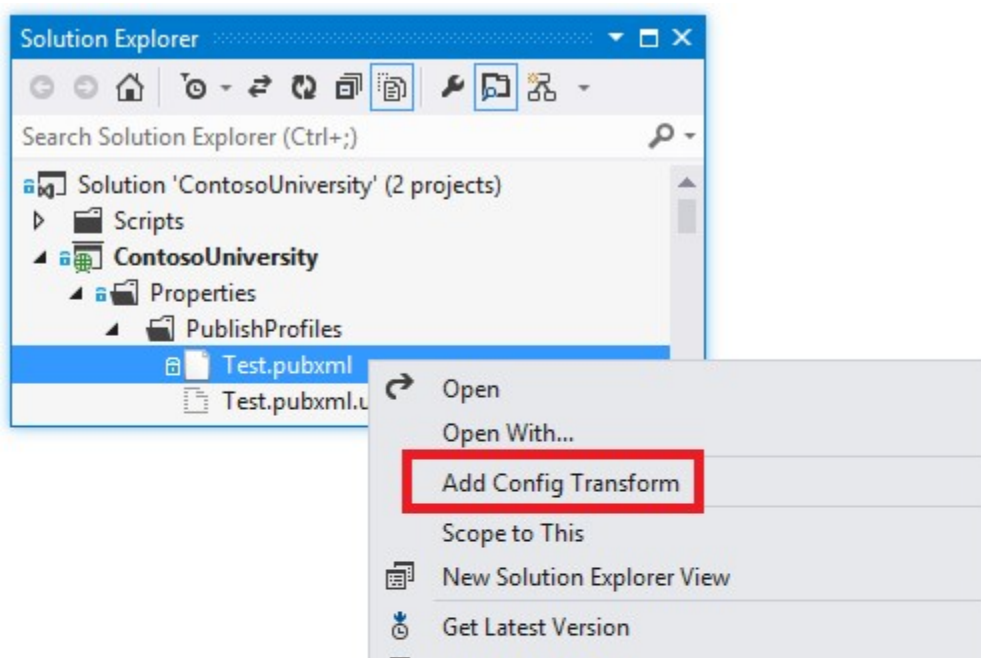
Solution Explorer

Search Solution Explorer (Ctrl+;)

Solution 'ContosoUniversity' (2 projects)
Scripts
ContosoUniversity
Properties
PublishProfiles
Test.pubxml
Test.pubxml.u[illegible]

Open
Open With...
Add Config Transform
Scope to This
New Solution Explorer View
Get Latest Version